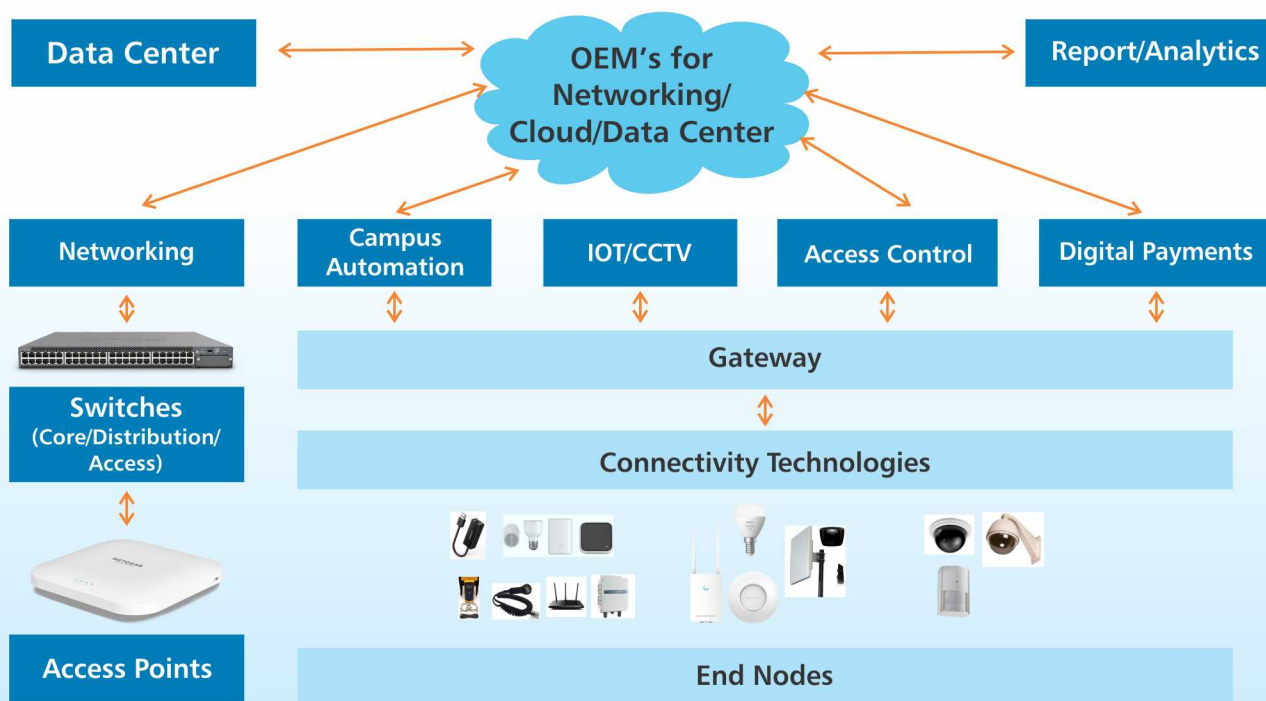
Data Center

OEM's for Networking/ Cloud/Data Center

Report/Analytics

Networking

Campus Automation

IOT/CCTV

Access Control

Digital Payments

Gateway

Switches (Core/Distribution/ Access)

Connectivity Technologies

Access Points

End Nodes